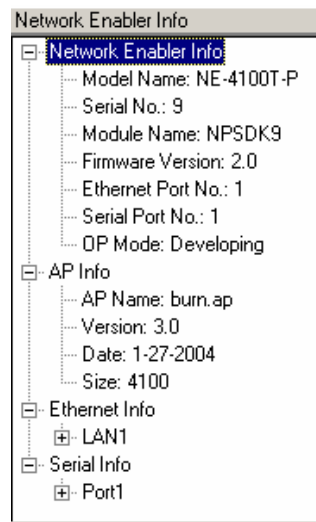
Network Enabler Info
Network Enabler Info
Model Name: NE-4100T-P
Serial No.: 9
Module Name: NPSDK9
Firmware Version: 2.0
Ethernet Port No.: 1
Serial Port No.: 1
OP Mode: Developing
AP Info
AP Name: burn.ap
Version: 3.0
Date: 1-27-2004
Size: 4100
Ethernet Info
LAN1
Serial Info
Port1